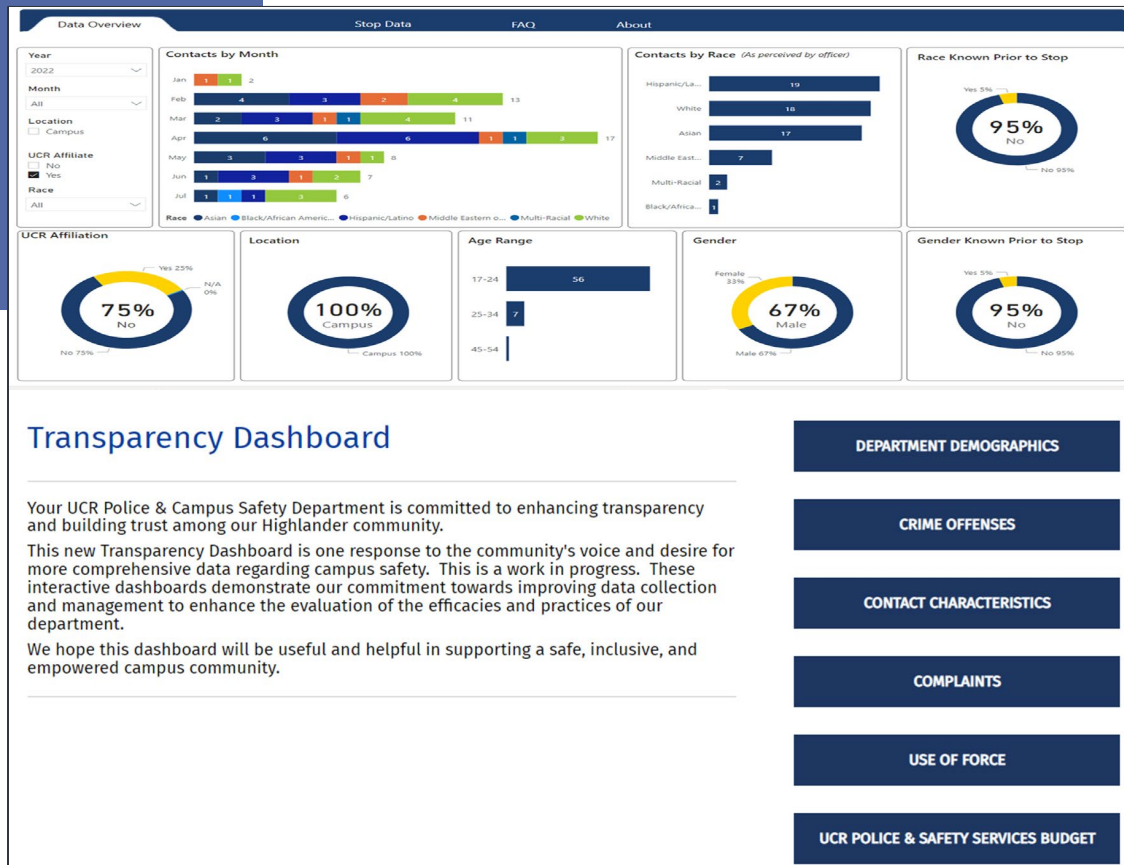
Data Overview | Stop Data | FAQ | About

Year
2022
Month
All
Location
Campus
UCR Affiliate
No
Yes
Race
All

Contacts by Month
Jan 1 1 2
Feb 4 3 2 4 13
Mar 2 3 1 1 4 11
Apr 6 6 1 1 3 17
May 3 3 1 1 8
Jun 1 3 1 2 7
Jul 1 1 1 3 6
Race ● Asian ● Black/African Americ... ● Hispanic/Latino ● Middle Eastern o... ● Multi-Racial ● White

Contacts by Race (As perceived by officer)
Hispanic/La... 19
White 18
Asian 17
Middle East... 7
Multi-Racial 2
Black/Africa... 1

Race Known Prior to Stop
Yes 5%
95%
No
No 95%

UCR Affiliation
Yes 25%
N/A 0%
75%
No
No 75%

Location
100%
Campus
Campus 100%

Age Range
17-24 56
25-34 7
45-54

Gender
Female 33%
67%
Male
Male 67%

Gender Known Prior to Stop
Yes 5%
95%
No
No 95%

Transparency Dashboard

Your UCR Police & Campus Safety Department is committed to enhancing transparency and building trust among our Highlander community.

This new Transparency Dashboard is one response to the community's voice and desire for more comprehensive data regarding campus safety. This is a work in progress. These interactive dashboards demonstrate our commitment towards improving data collection and management to enhance the evaluation of the efficacies and practices of our department.

We hope this dashboard will be useful and helpful in supporting a safe, inclusive, and empowered campus community.

DEPARTMENT DEMOGRAPHICS
CRIME OFFENSES
CONTACT CHARACTERISTICS
COMPLAINTS
USE OF FORCE
UCR POLICE & SAFETY SERVICES BUDGET